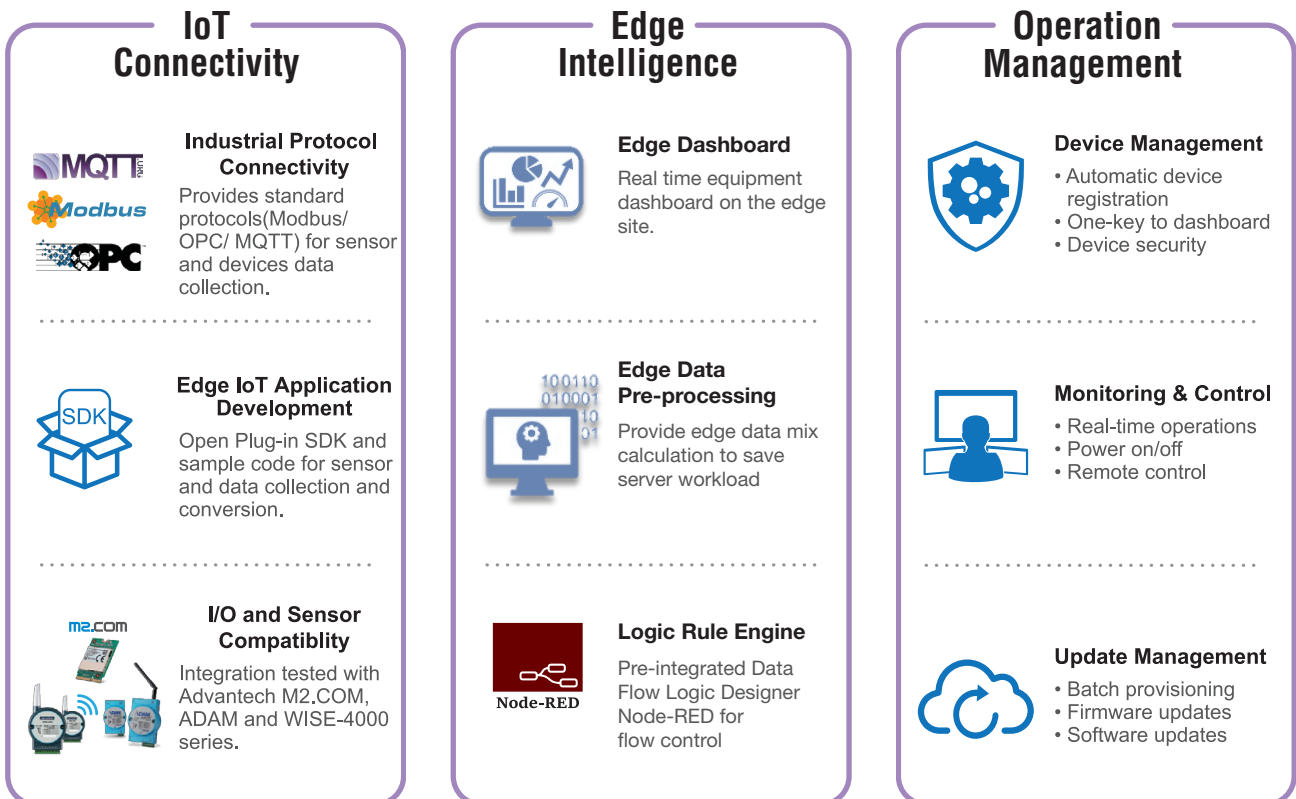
IoT Connectivity

MQTT
Modbus
OPC

Industrial Protocol Connectivity
Provides standard protocols(Modbus/ OPC/ MQTT) for sensor and devices data collection.

SDK

Edge IoT Application Development
Open Plug-in SDK and sample code for sensor and data collection and conversion.

M2.COM

I/O and Sensor Compatiblity
Integration tested with Advantech M2.COM, ADAM and WISE-4000 series.

Edge Intelligence

Edge Dashboard
Real time equipment dashboard on the edge site.

100110
010001
10
01

Edge Data Pre-processing
Provide edge data mix calculation to save server workload

Node-RED

Logic Rule Engine
Pre-integrated Data Flow Logic Designer Node-RED for flow control

Operation Management

Device Management
• Automatic device registration
• One-key to dashboard
• Device security

Monitoring & Control
• Real-time operations
• Power on/off
• Remote control

Update Management
• Batch provisioning
• Firmware updates
• Software updates